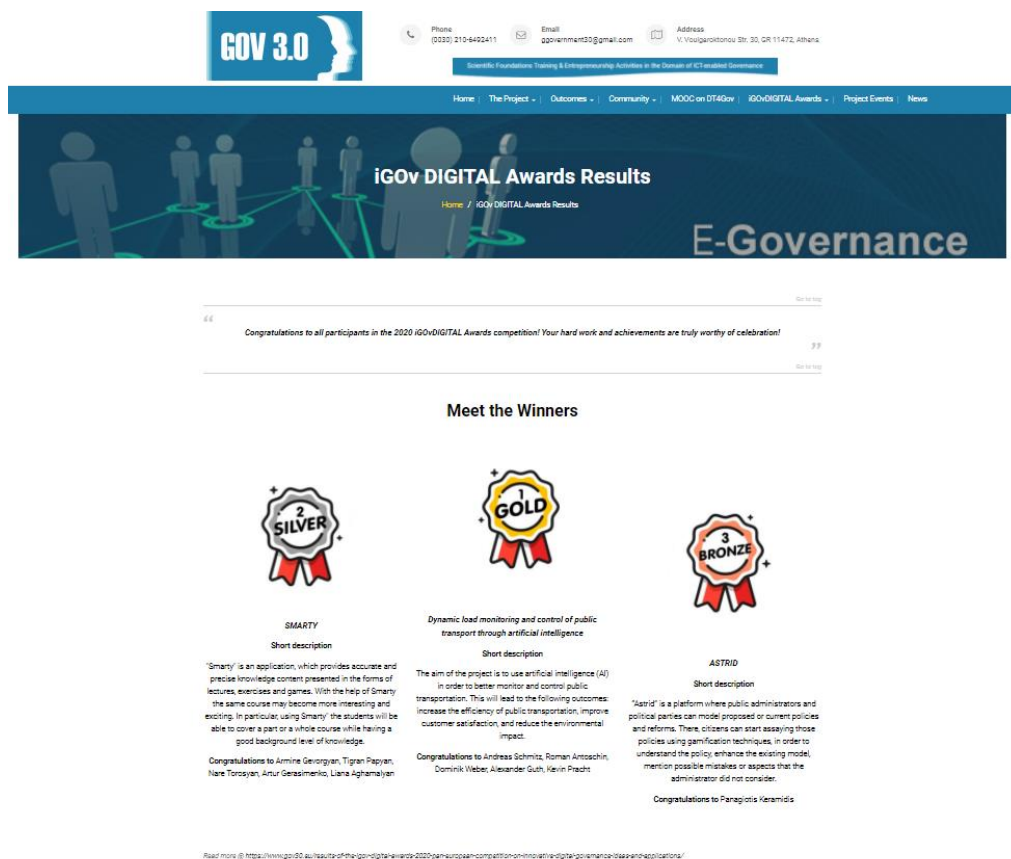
GOV 3.0

Phone
(0030) 210-6492411

Email
ggovernment30@gmail.com

Address
V. Voulgaroktonou Str. 30, GR 11472, Athens

Scientific Foundations Training & Entrepreneurship Activities in the Domain of ICT-enabled Governance

Home | The Project | Outcomes | Community | MOOC on DT4Gov | iGOvDIGITAL Awards | Project Events | News

iGOv DIGITAL Awards Results

Home / iGOv DIGITAL Awards Results

E-Governance

Go to top

Congratulations to all participants in the 2020 iGOvDIGITAL Awards competition! Your hard work and achievements are truly worthy of celebration!

Go to top

Meet the Winners

2 SILVER

SMARTY

Short description

"Smarty" is an application, which provides accurate and precise knowledge content presented in the forms of lectures, exercises and games. With the help of Smarty the same course may become more interesting and exciting. In particular, using Smarty' the students will be able to cover a part or a whole course while having a good background level of knowledge.

Congratulations to Armine Gevorgyan, Tigran Papyan, Nare Torosyan, Artur Gerasimenko, Liana Aghamalyan

1 GOLD

Dynamic load monitoring and control of public transport through artificial intelligence

Short description

The aim of the project is to use artificial intelligence (AI) in order to better monitor and control public transportation. This will lead to the following outcomes: increase the efficiency of public transportation, improve customer satisfaction, and reduce the environmental impact.

Congratulations to Andreas Schmitz, Roman Antoschin, Dominik Weber, Alexander Guth, Kevin Pracht

3 BRONZE

ASTRID

Short description

"Astrid" is a platform where public administrators and political parties can model proposed or current policies and reforms. There, citizens can start assaying those policies using gamification techniques, in order to understand the policy, enhance the existing model, mention possible mistakes or aspects that the administrator did not consider.

Congratulations to Panagiotis Keramidis

Read more @ https://www.gov30.eu/results-of-the-igov-digital-awards-2020-pan-european-competition-on-innovative-digital-governance-ideas-and-applications/